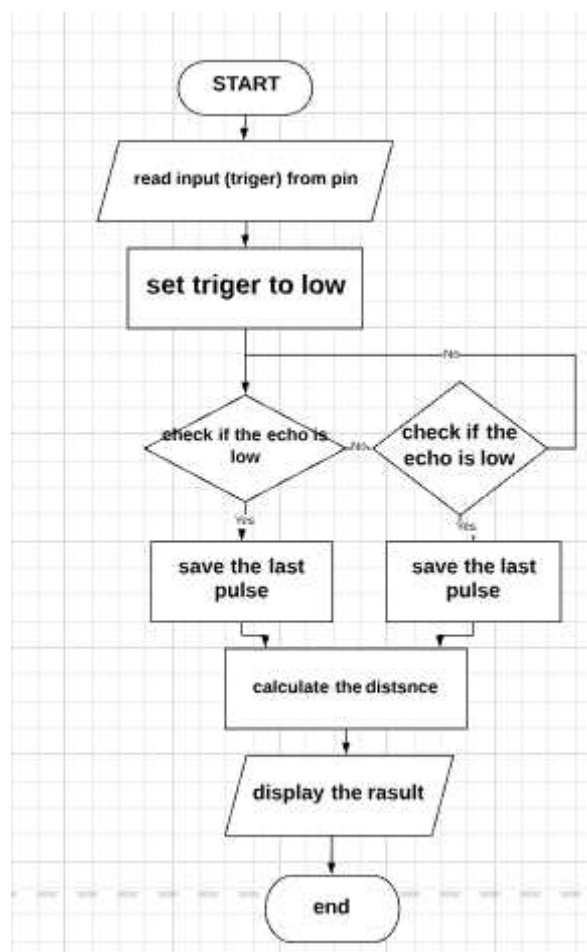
START

read input (triger) from pin

set triger to low

No

check if the echo is low

No

check if the echo is low

Yes

Yes

save the last pulse

save the last pulse

calculate the distsnce

display the rasult

end